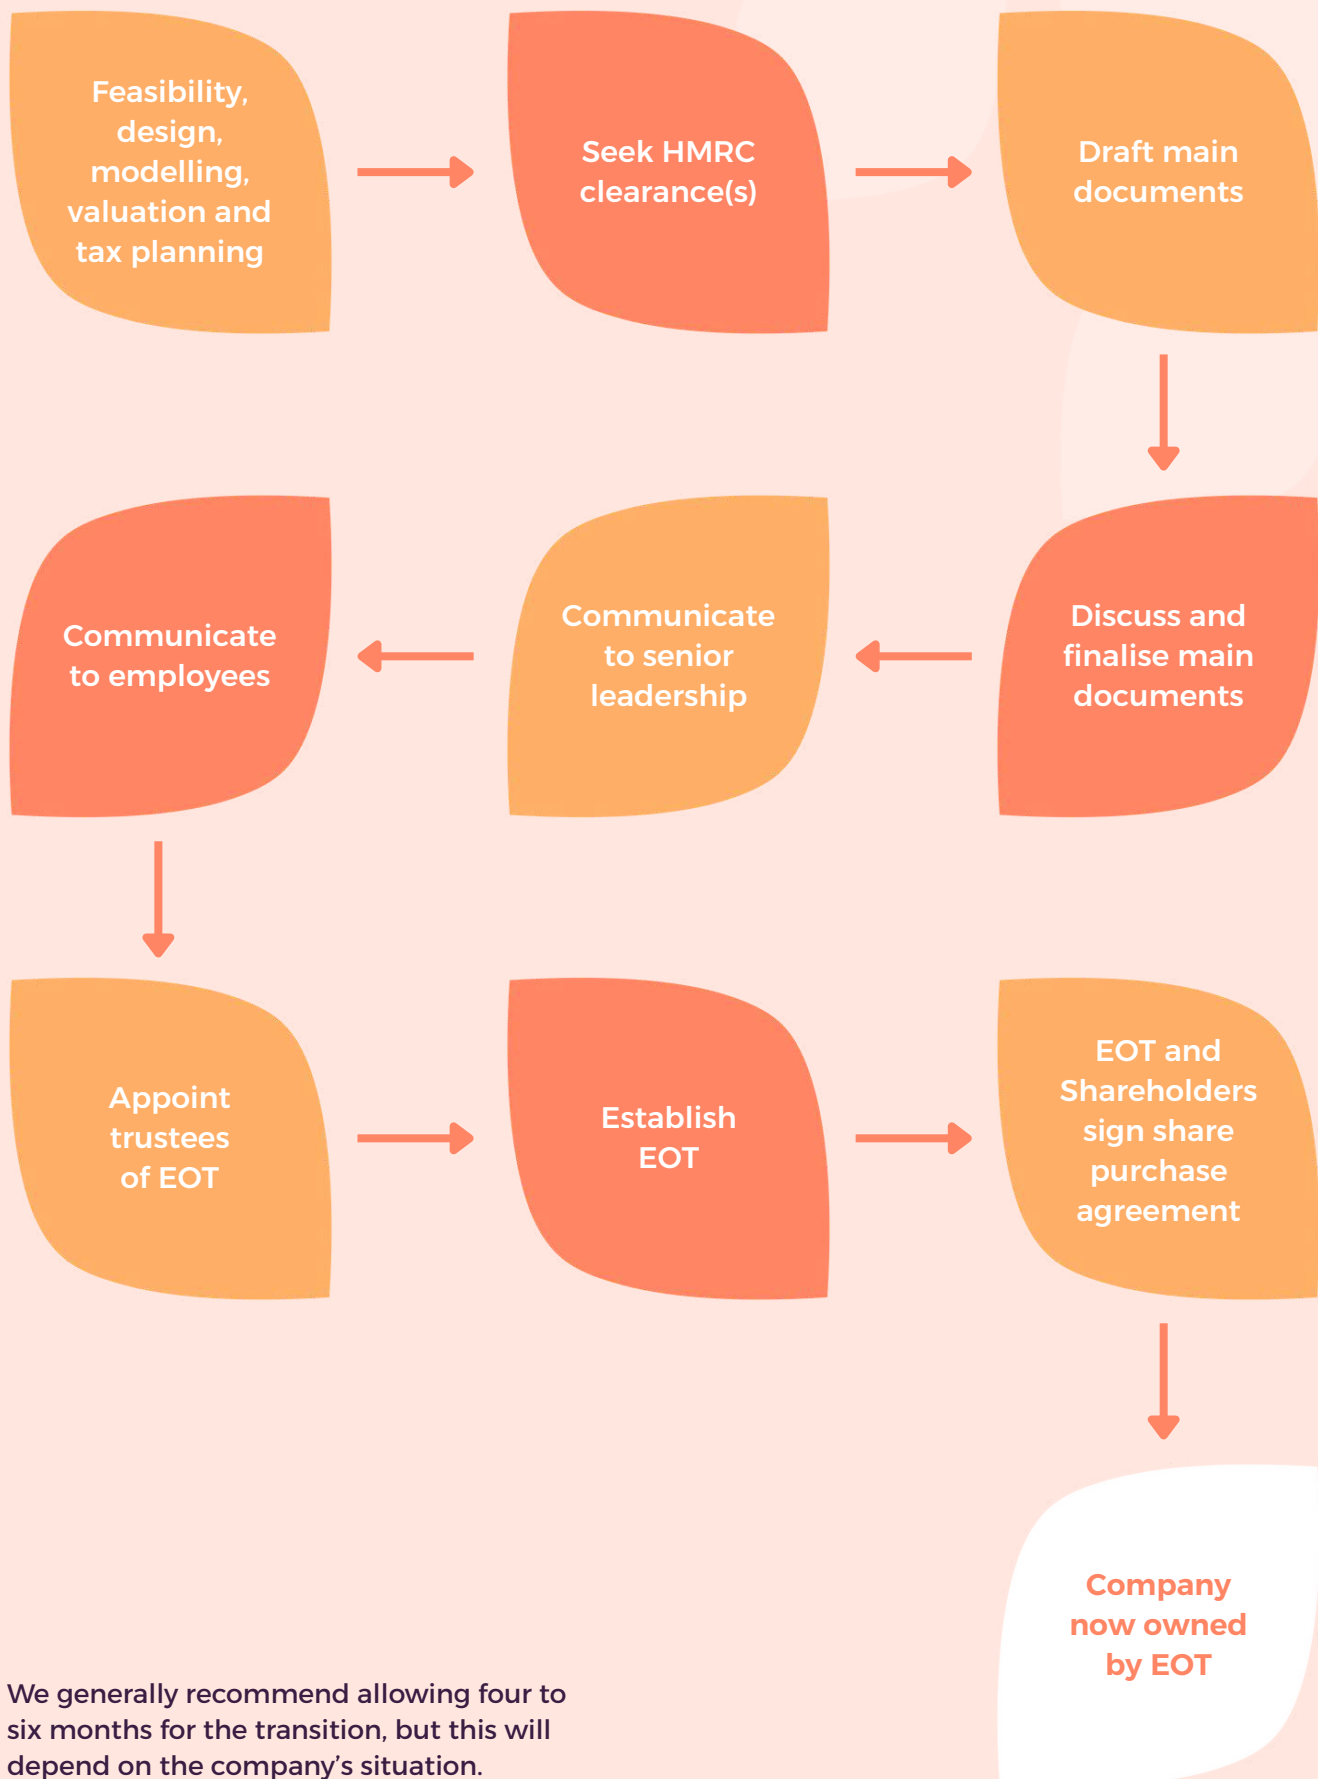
Feasibility, design, modelling, valuation and tax planning

Seek HMRC clearance(s)

Draft main documents

Discuss and finalise main documents

Communicate to senior leadership

Communicate to employees

Appoint trustees of EOT

Establish EOT

EOT and Shareholders sign share purchase agreement

Company now owned by EOT

We generally recommend allowing four to six months for the transition, but this will depend on the company's situation.